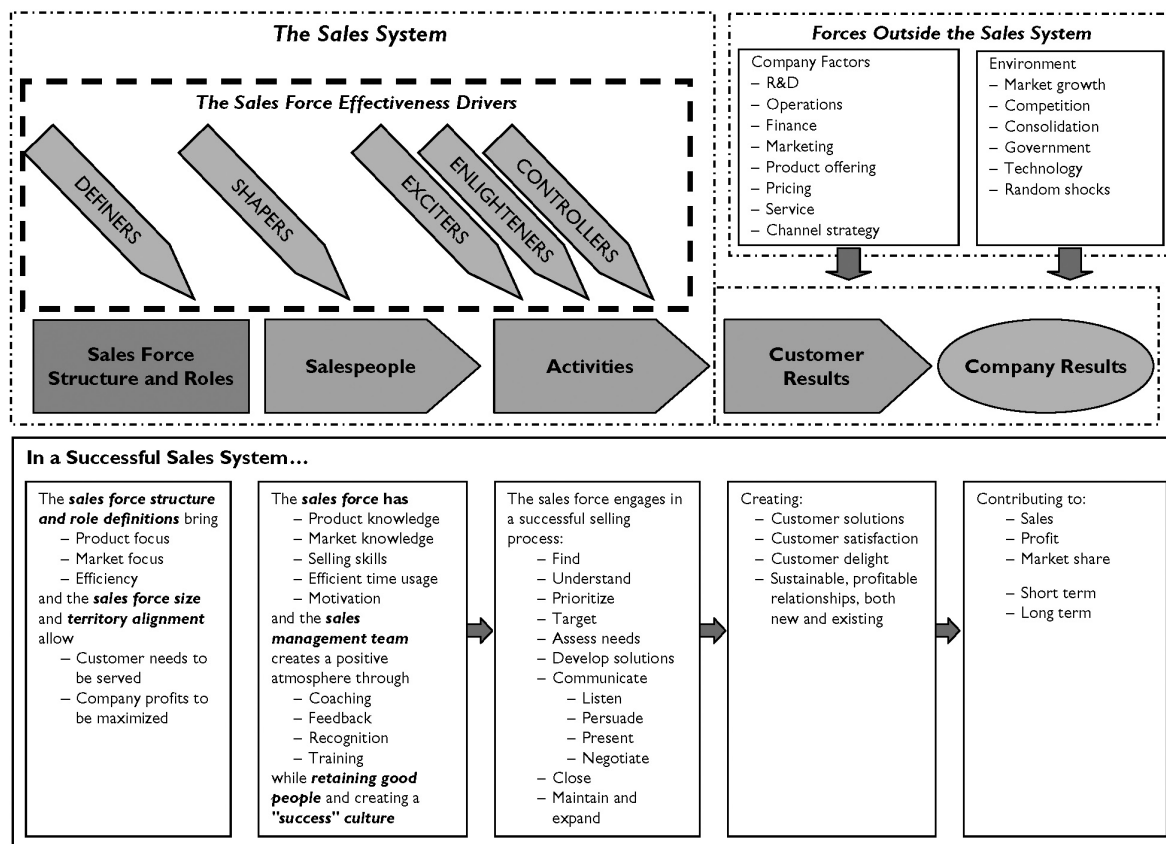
The Sales System

The Sales Force Effectiveness Drivers

DEFINERS

SHAPERS

EXCITERS

ENLIGHTENERS

CONTROLLERS

Forces Outside the Sales System

Company Factors
– R&D
– Operations
– Finance
– Marketing
– Product offering
– Pricing
– Service
– Channel strategy

Environment
– Market growth
– Competition
– Consolidation
– Government
– Technology
– Random shocks

Sales Force Structure and Roles

Salespeople

Activities

Customer Results

Company Results

In a Successful Sales System…

The ***sales force structure and role definitions*** bring
– Product focus
– Market focus
– Efficiency
and the ***sales force size*** and ***territory alignment*** allow
– Customer needs to be served
– Company profits to be maximized

The ***sales force has***
– Product knowledge
– Market knowledge
– Selling skills
– Efficient time usage
– Motivation
and the ***sales management team*** creates a positive atmosphere through
– Coaching
– Feedback
– Recognition
– Training
while ***retaining good people*** and creating a ***"success" culture***

The sales force engages in a successful selling process:
– Find
– Understand
– Prioritize
– Target
– Assess needs
– Develop solutions
– Communicate
– Listen
– Persuade
– Present
– Negotiate
– Close
– Maintain and expand

Creating:
– Customer solutions
– Customer satisfaction
– Customer delight
– Sustainable, profitable relationships, both new and existing

Contributing to:
– Sales
– Profit
– Market share
– Short term
– Long term